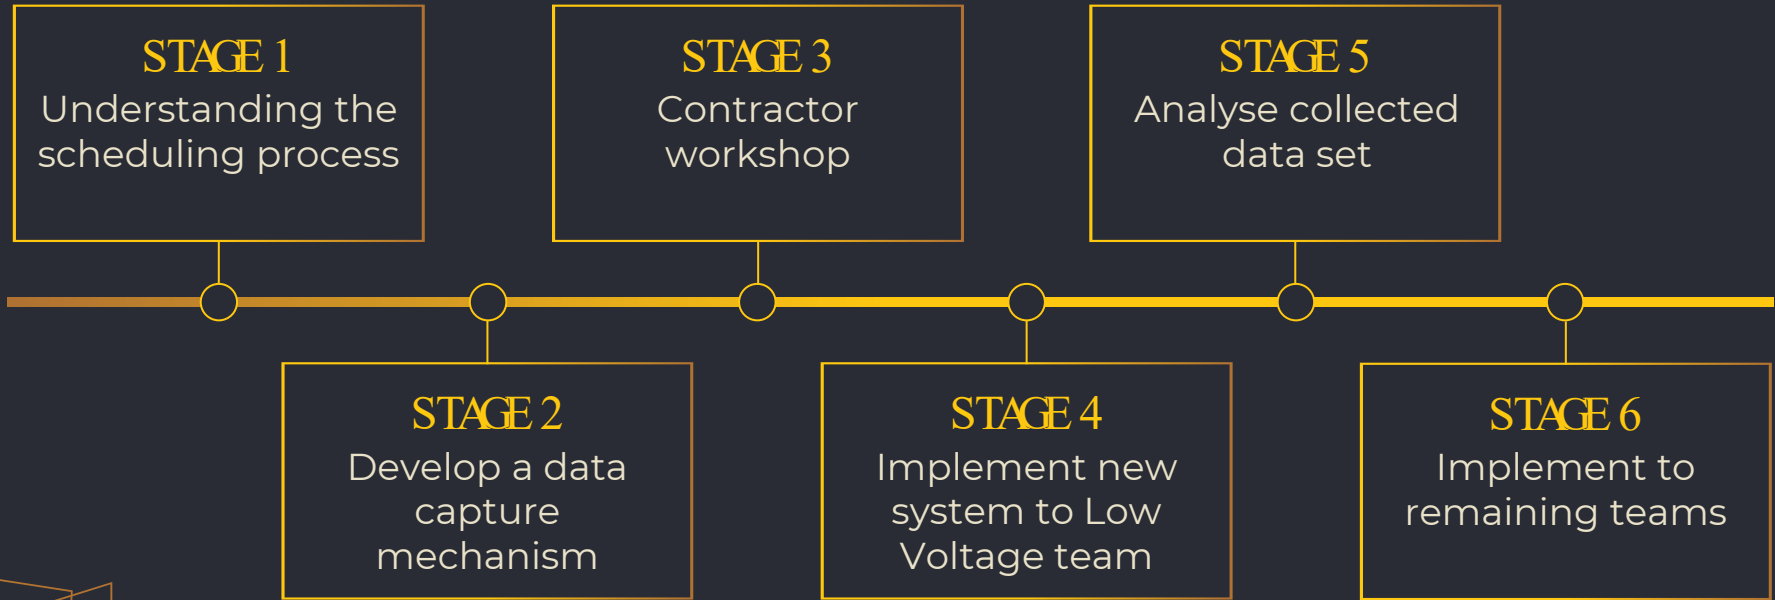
STAGE 1
Understanding the scheduling process

STAGE 2
Develop a data capture mechanism

STAGE 3
Contractor workshop

STAGE 4
Implement new system to Low Voltage team

STAGE 5
Analyse collected data set

STAGE 6
Implement to remaining teams